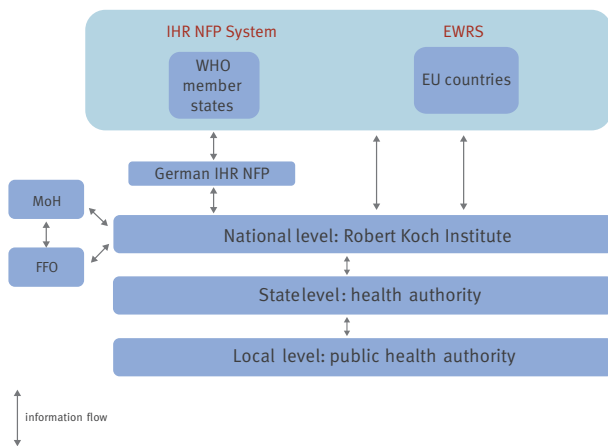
IHR NFP System

EWRS

WHO member states

EU countries

German IHR NFP

MoH

FFO

National level: Robert Koch Institute

Statelevel: health authority

Local level: public health authority

information flow